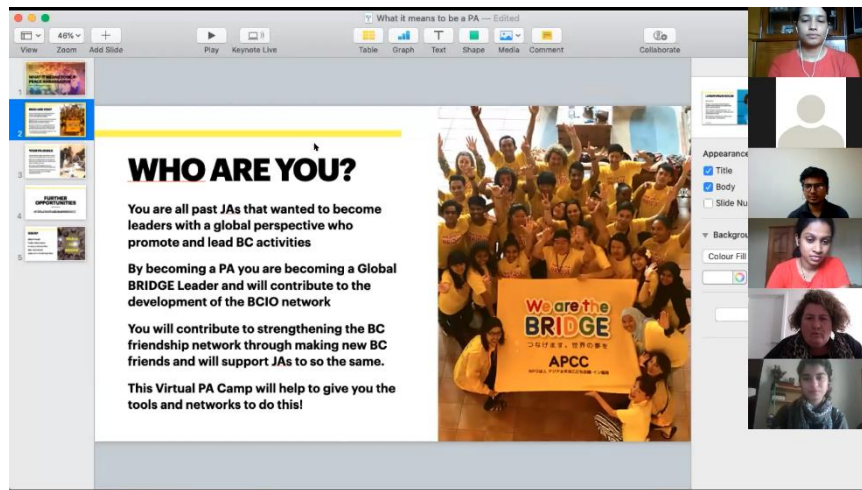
What it means to be a PA — Edited

View Zoom 46% Add Slide Play Keynote Live Table Graph Text Shape Media Comment Collaborate

FURTHER OPPORTUNITIES

WHO ARE YOU?

You are all past JAs that wanted to become leaders with a global perspective who promote and lead BC activities

By becoming a PA you are becoming a Global BRIDGE Leader and will contribute to the development of the BCIO network

You will contribute to strengthening the BC friendship network through making new BC friends and will support JAs to so the same.

This Virtual PA Camp will help to give you the tools and networks to do this!

We are the BRIDGE

つなげます、世界の夢を

APCC

Appearance
Title
Body
Slide Nu
Backgrou
Colour Fill

1 2 3 4 5